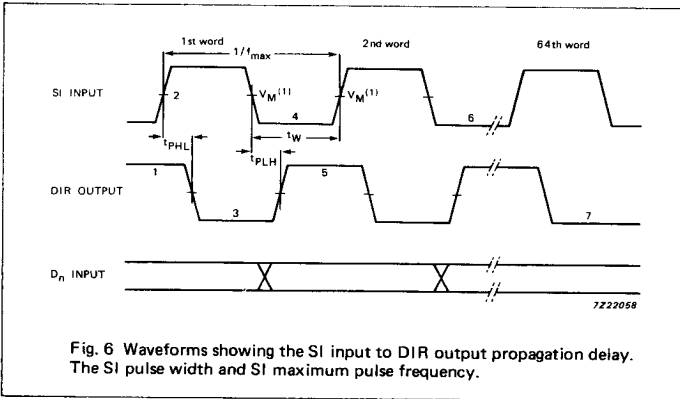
1st word

$1/f_{max}$

2nd word

64th word

SI INPUT

2

$V_M^{(1)}$

4

$V_M^{(1)}$

6

$t_{PHL}$

$t_W$

$t_{PLH}$

DIR OUTPUT

1

5

3

7

$D_n$ INPUT

7Z22058

Fig. 6 Waveforms showing the SI input to DIR output propagation delay. The SI pulse width and SI maximum pulse frequency.